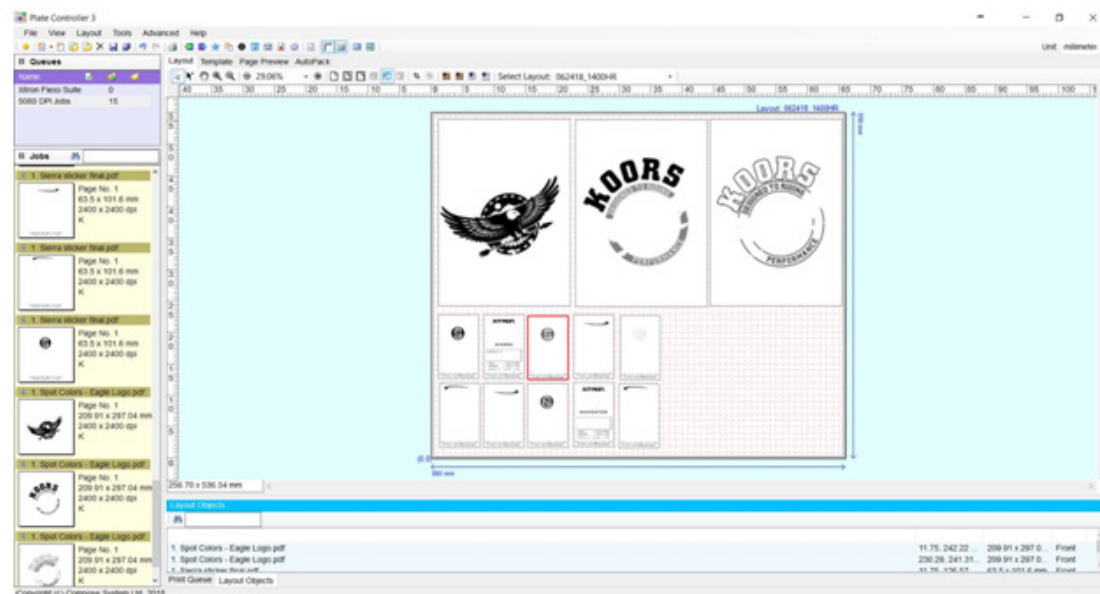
Plate Controller 3

File View Layout Tools Advanced Help

Unit: millimeter

Queues

Name

Xitron Flexo Suite 0

5080 DPI Jobs 15

Jobs

1. Sierra sticker final.pdf
Page No. 1
63.5 x 101.6 mm
2400 x 2400 dpi
K

1. Sierra sticker final.pdf
Page No. 1
63.5 x 101.6 mm
2400 x 2400 dpi
K

1. Sierra sticker final.pdf
Page No. 1
63.5 x 101.6 mm
2400 x 2400 dpi
K

1. Spot Colors - Eagle Logo.pdf
Page No. 1
209.91 x 297.04 mm
2400 x 2400 dpi
K

1. Spot Colors - Eagle Logo.pdf
Page No. 1
209.91 x 297.04 mm
2400 x 2400 dpi
K

1. Spot Colors - Eagle Logo.pdf
Page No. 1
209.91 x 297.04 mm
2400 x 2400 dpi
K

Layout Template Page Preview AutoPack

29.06%

Select Layout: 062418_1400HR

Layout: 062418_1400HR

KOORS

KOORS

DESIGNED TO RIDING

PERFORMANCE

XITRON

(0,0)

660 mm

256.70 x 536.34 mm

Layout Objects

1. Spot Colors - Eagle Logo.pdf 11.75, 242.22 ... 209.91 x 297.0... Front
1. Spot Colors - Eagle Logo.pdf 230.28, 241.31... 209.91 x 297.0... Front
1. Sierra sticker final.pdf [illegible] 63.5 x 101.6 mm Front

Print Queue Layout Objects

Copyright (c) Compose System Ltd. 2018